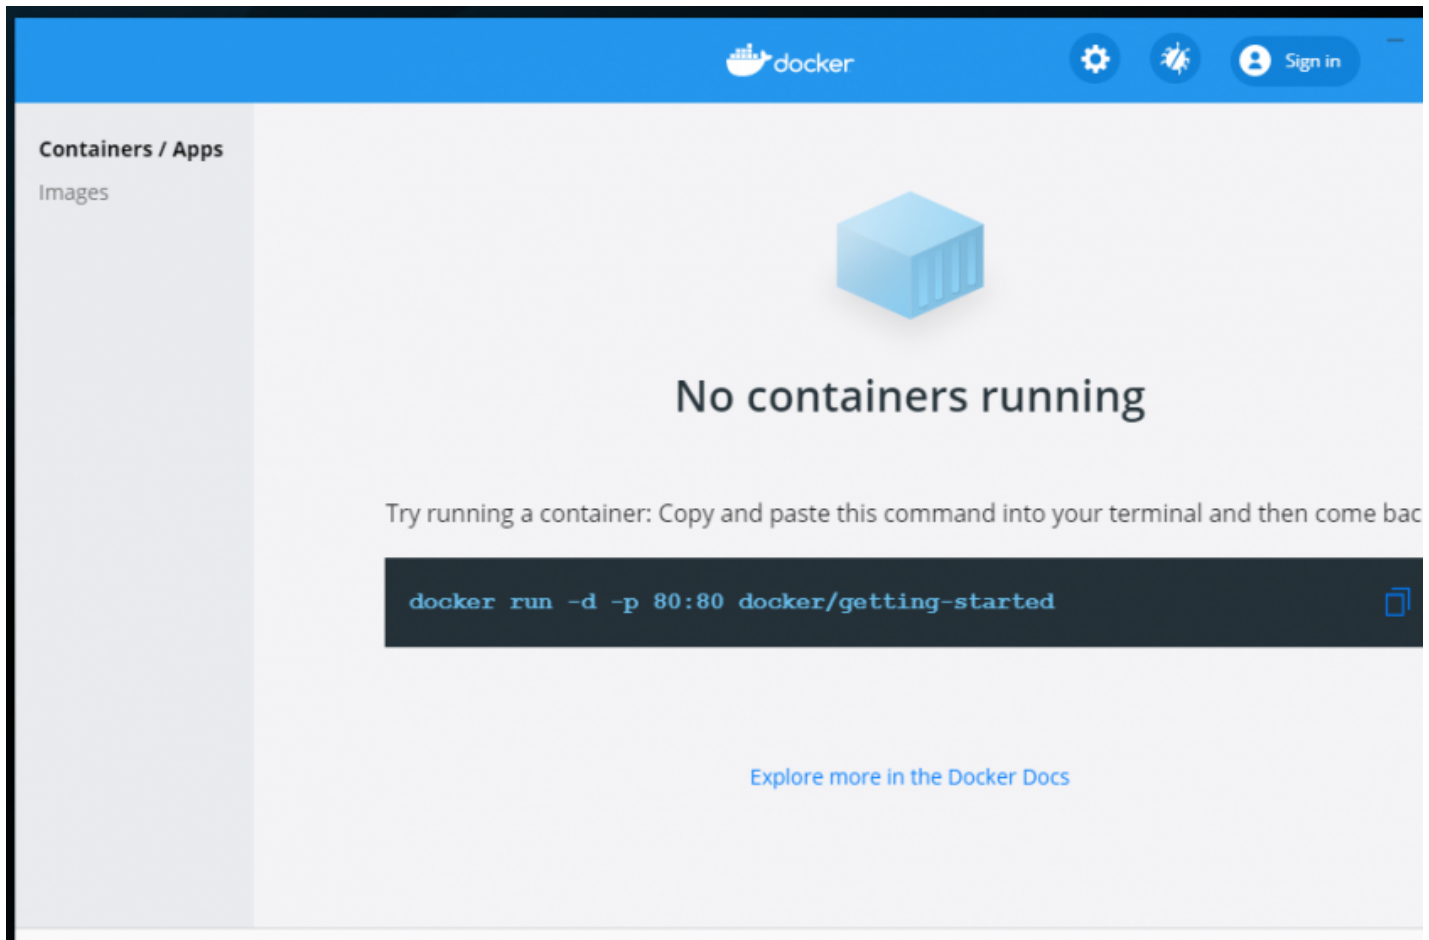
docker

Sign in

Containers / Apps

Images

No containers running

Try running a container: Copy and paste this command into your terminal and then come bac

docker run -d -p 80:80 docker/getting-started

Explore more in the Docker Docs